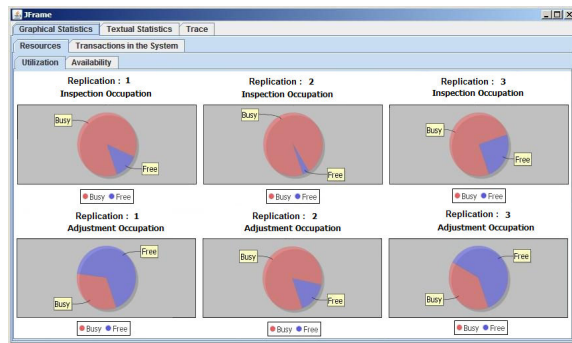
JFrame

Graphical Statistics | Textual Statistics | Trace

Resources | Transactions in the System

Utilization | Availability

Replication : 1
Inspection Occupation

Busy

Free

Busy Free

Replication : 2
Inspection Occupation

Busy

Free

Busy Free

Replication : 3
Inspection Occupation

Busy

Free

Busy Free

Replication : 1
Adjustment Occupation

Free

Busy

Busy Free

Replication : 2
Adjustment Occupation

Busy

Free

Busy Free

Replication : 3
Adjustment Occupation

Free

Busy

Busy Free